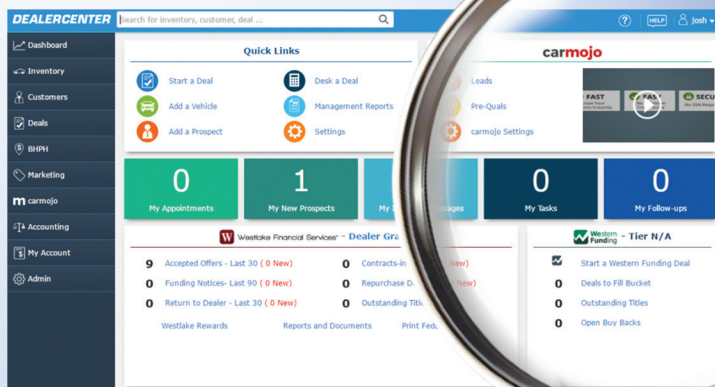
DEALERCENTER

Search for inventory, customer, deal ...

HELP

josh

Dashboard

Inventory

Customers

Deals

BHPH

Marketing

carmojo

Accounting

My Account

Admin

Quick Links

Start a Deal

Desk a Deal

Add a Vehicle

Management Reports

Add a Prospect

Settings

carmojo

Leads

Pre-Quals

carmojo Settings

FAST

FAST

SECU

0

My Appointments

1

My New Prospects

My

ages

0

My Tasks

0

My Follow-ups

Westlake Financial Services® - Dealer Gra

9 Accepted Offers - Last 30 ( 0 New)

0 Contracts-in New)

0 Funding Notices- Last 90 ( 0 New)

0 Repurchase D New)

0 Return to Dealer - Last 30 ( 0 New)

0 Outstanding Title

Westlake Rewards

Reports and Documents

Print Fed

Western Funding - Tier N/A

Start a Western Funding Deal

0 Deals to Fill Bucket

0 Outstanding Titles

0 Open Buy Backs